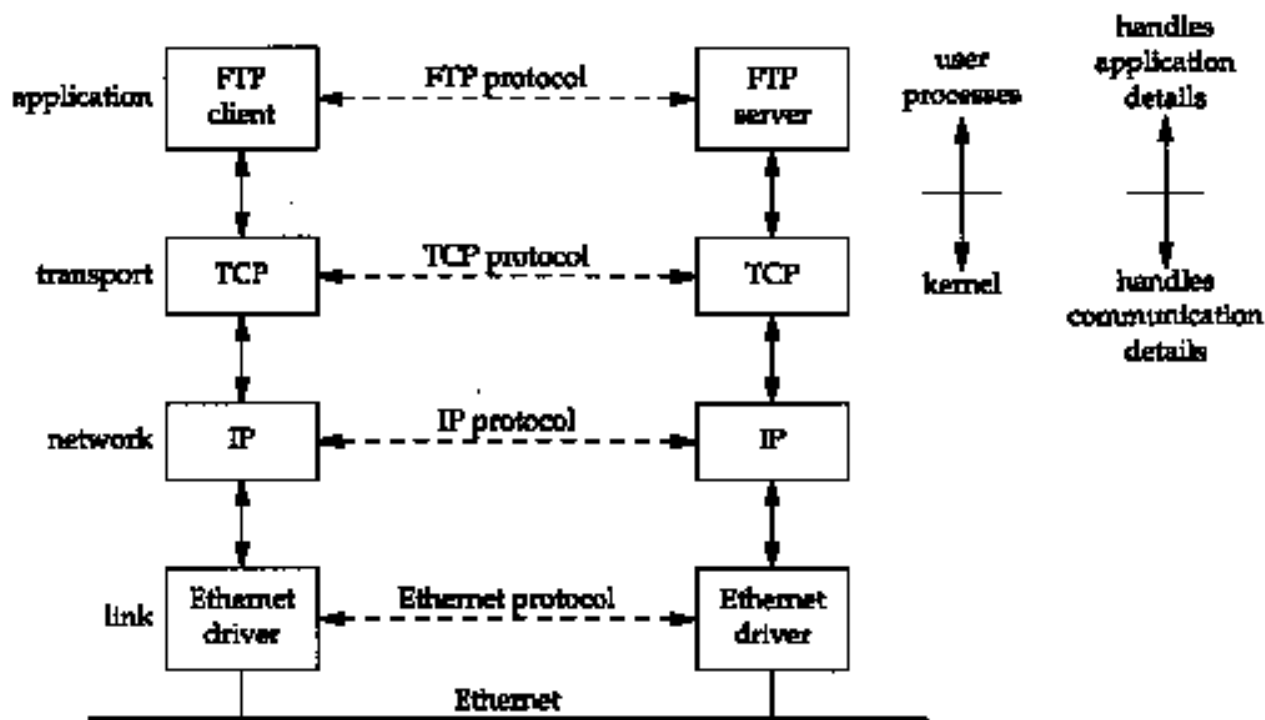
application
FTP client
FTP protocol
FTP server
user processes
handles application details

transport
TCP
TCP protocol
TCP
kernel
handles communication details

network
IP
IP protocol
IP

link
Ethernet driver
Ethernet protocol
Ethernet driver

Ethernet